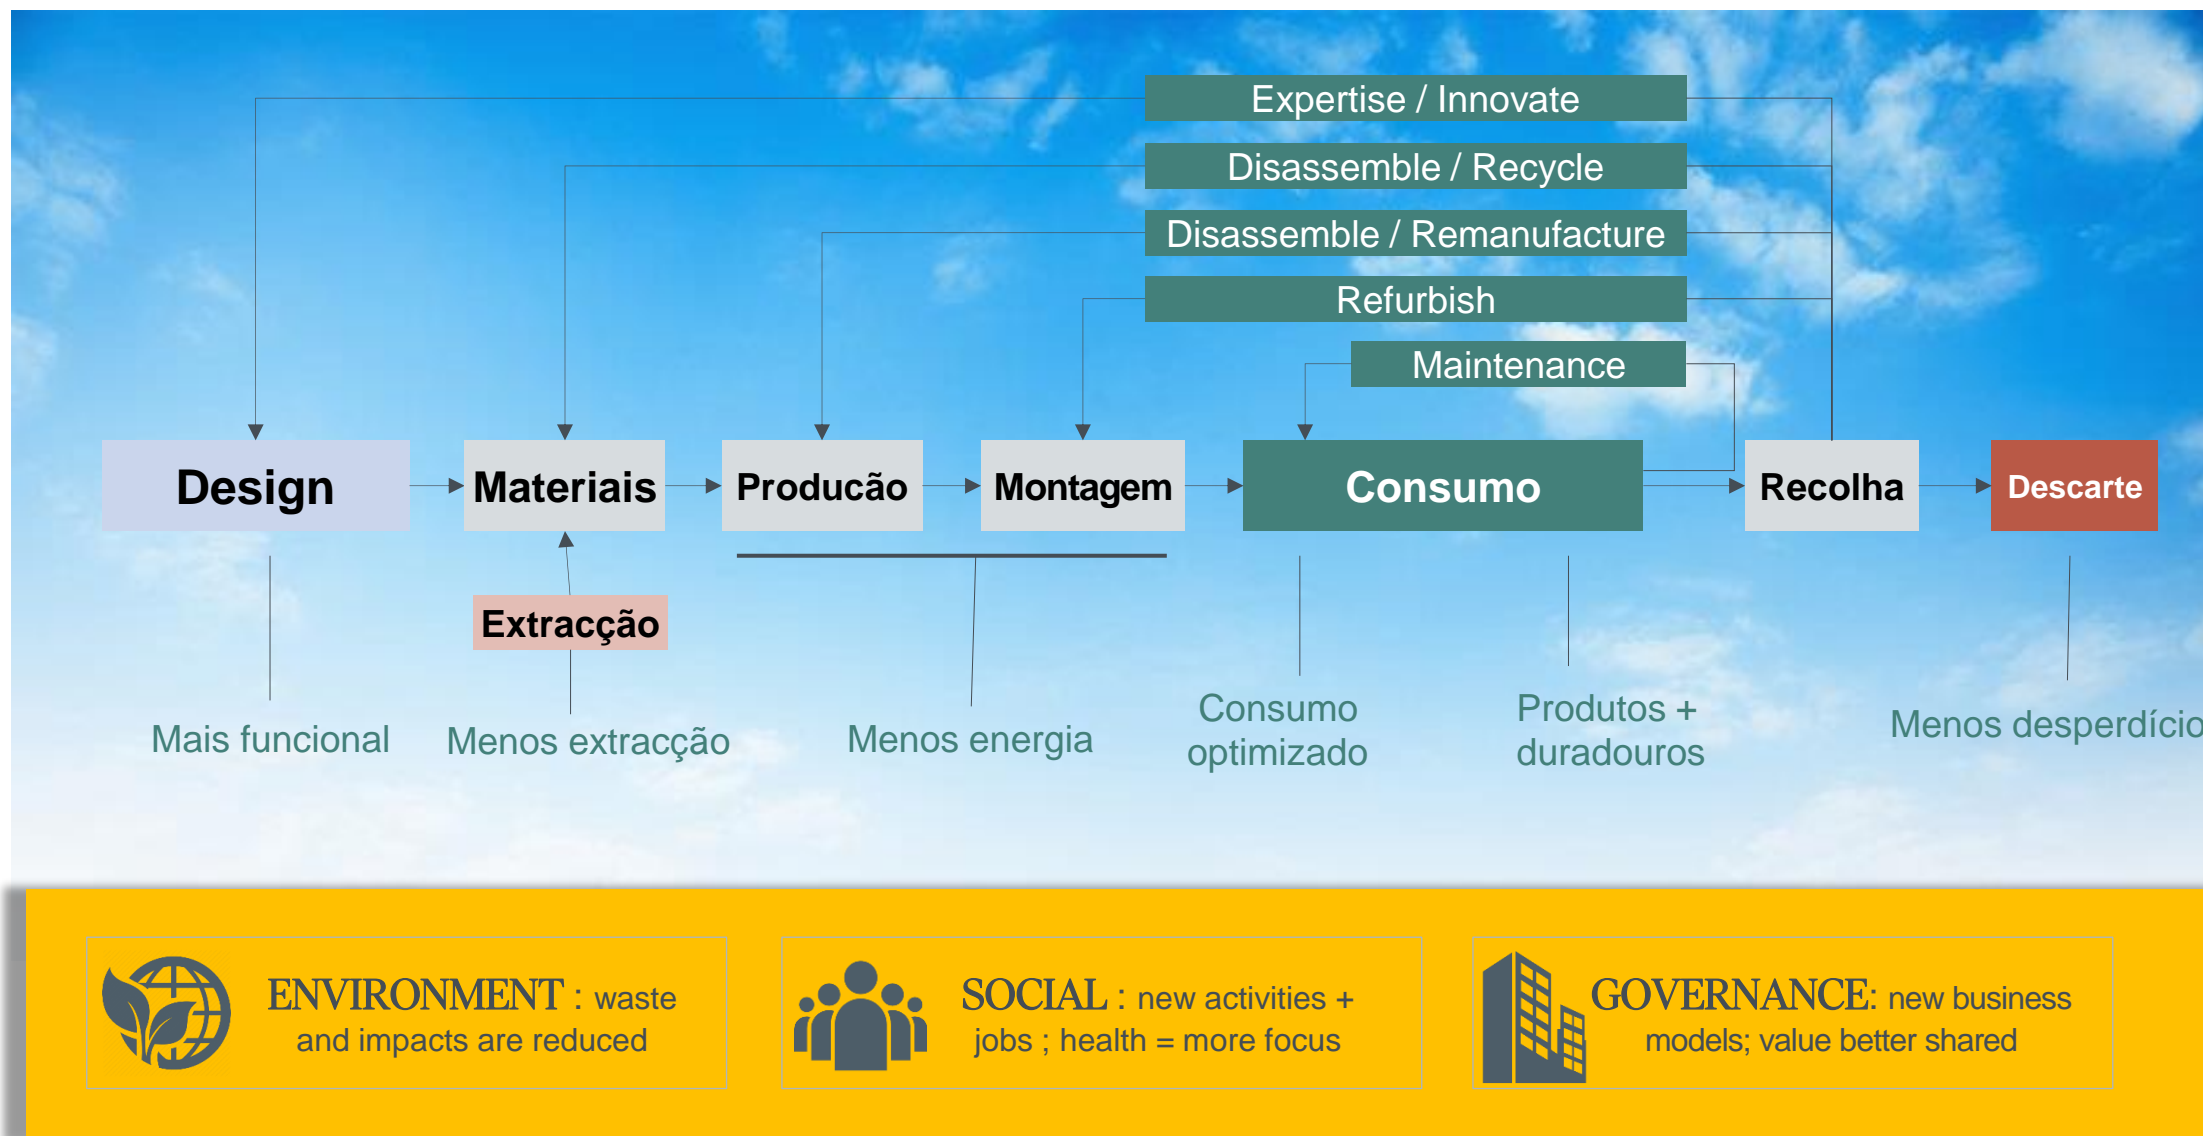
Expertise / Innovate

Disassemble / Recycle

Disassemble / Remanufacture

Refurbish

Maintenance

Design

Materiais

Producão

Montagem

Consumo

Recolha

Descarte

Extracção

Mais funcional

Menos extracção

Menos energia

Consumo optimizado

Produtos + duradouros

Menos desperdício

ENVIRONMENT : waste and impacts are reduced

SOCIAL : new activities + jobs ; health = more focus

GOVERNANCE: new business models; value better shared